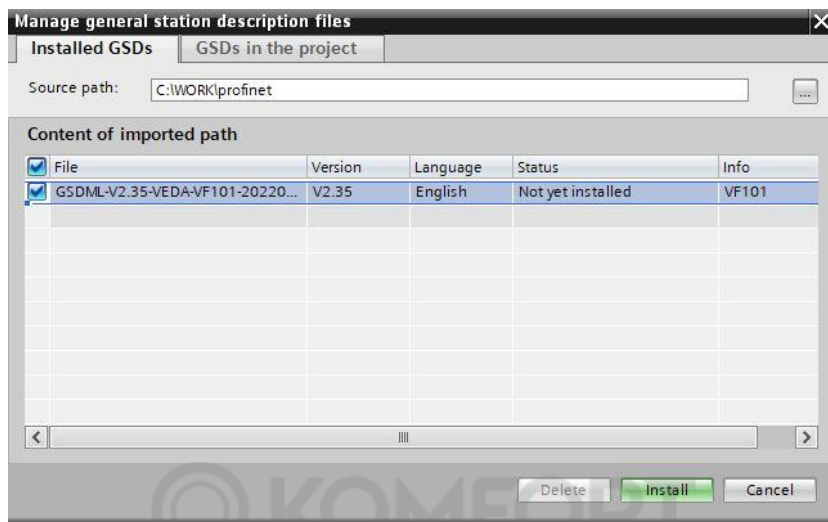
Manage general station description files

Installed GSDs | GSDs in the project

Source path: C:\WORK\profinet ...

Content of imported path

| File | Version | Language | Status | Info |
|---|---|---|---|---|
| GSDML-V2.35-VEDA-VF101-20220... | V2.35 | English | Not yet installed | VF101 |

Delete Install Cancel

KOMF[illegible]